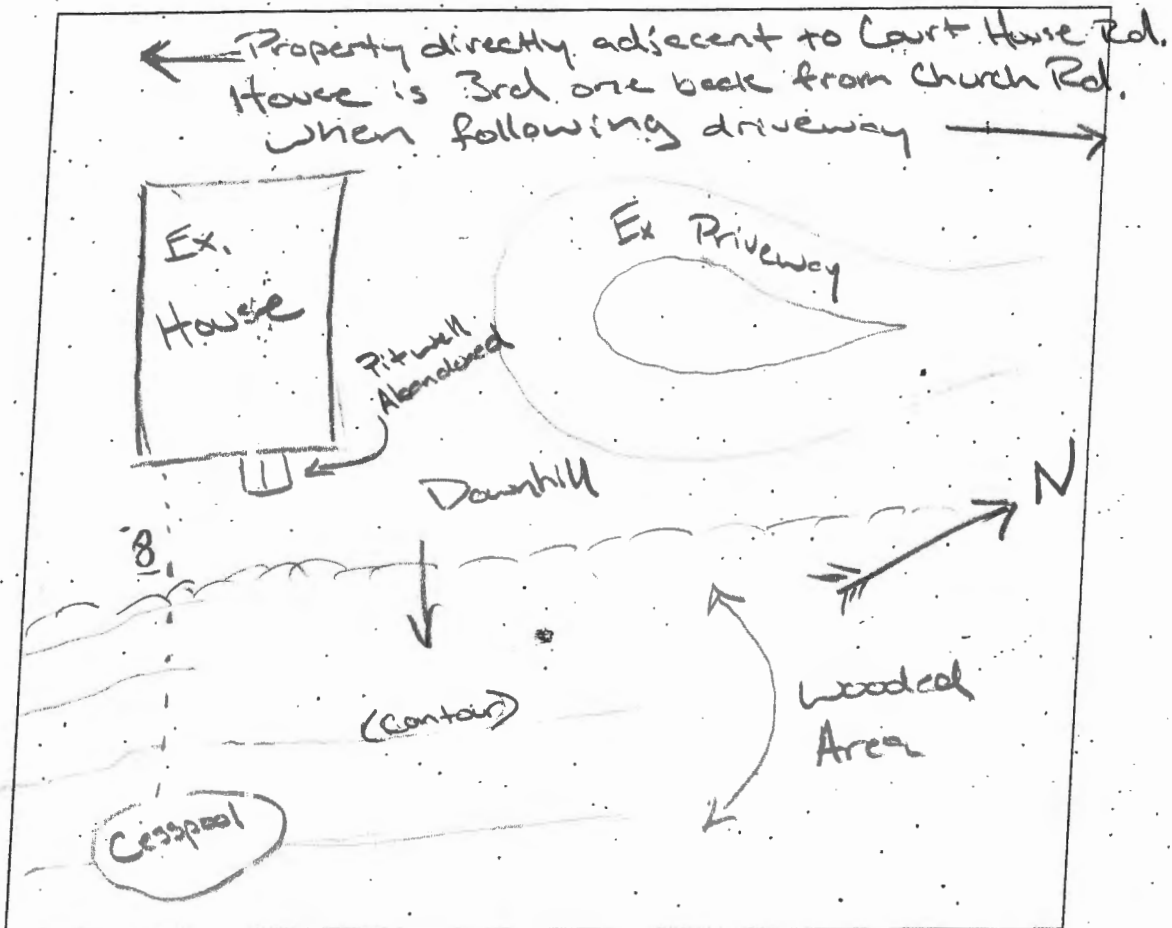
Property directly adjecent to Court House Rd. House is 3rd one back from Church Rd. when following driveway

Ex. House

Ex Driveway

Pitwell Abandoned

Downhill

N

8

(Contour)

Wooded Area

Cesspool